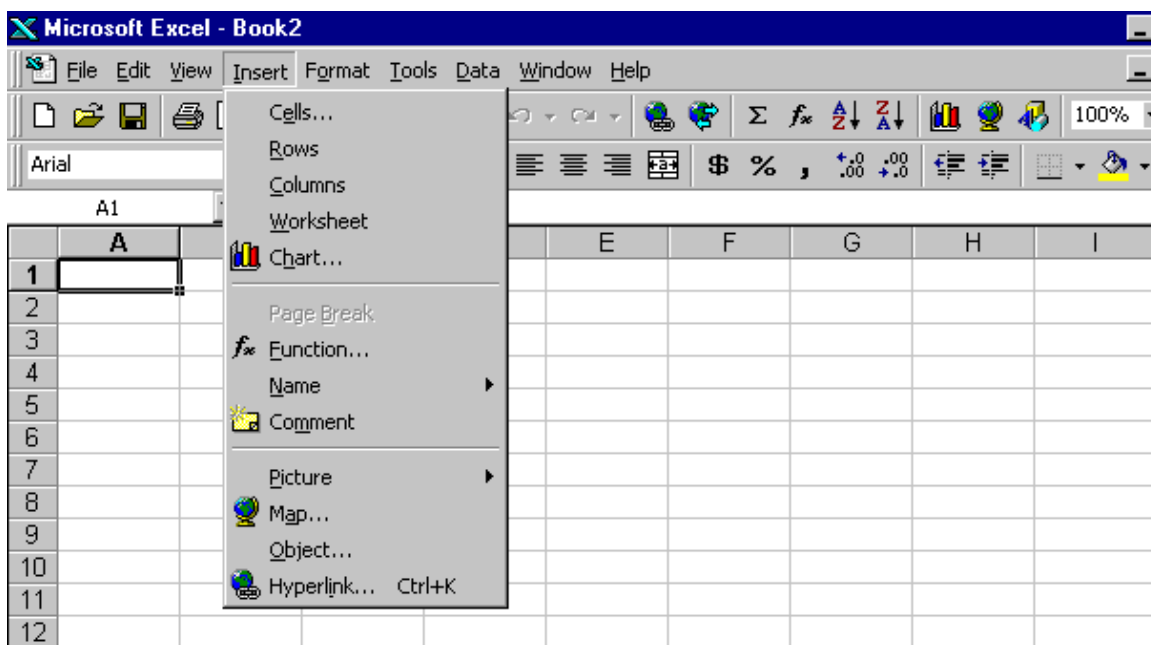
Microsoft Excel - Book2

File Edit View Insert Format Tools Data Window Help

100%

Arial

A1

Cells...
Rows
Columns
Worksheet
Chart...
Page Break
Function...
Name
Comment
Picture
Map...
Object...
Hyperlink... Ctrl+K

| | A | | | E | F | G | H | I |
|---|---|---|---|---|---|---|---|---|
| 1 | | | | | | | | |
| 2 | | | | | | | | |
| 3 | | | | | | | | |
| 4 | | | | | | | | |
| 5 | | | | | | | | |
| 6 | | | | | | | | |
| 7 | | | | | | | | |
| 8 | | | | | | | | |
| 9 | | | | | | | | |
| 10 | | | | | | | | |
| 11 | | | | | | | | |
| 12 | | | | | | | | |